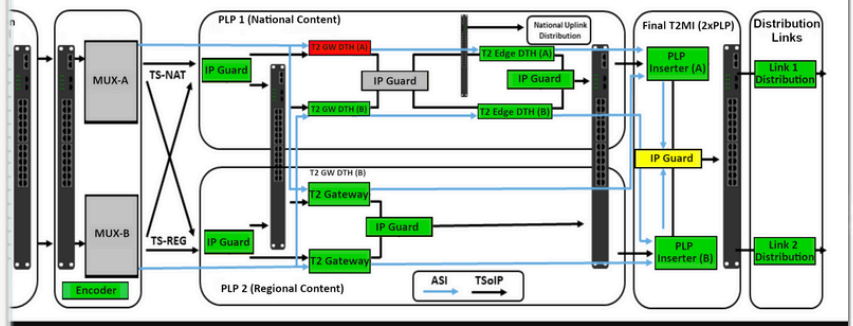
n

MUX-A

MUX-B

Encoder

TS-NAT

TS-REG

PLP 1 (National Content)

IP Guard

T2 GW DTH (A)

T2 GW DTH (B)

IP Guard

National Uplink Distribution

T2 Edge DTH (A)

IP Guard

T2 Edge DTH (B)

T2 GW DTH (B)

T2 Gateway

IP Guard

IP Guard

T2 Gateway

PLP 2 (Regional Content)

ASI

TSoIP

Final T2MI (2xPLP)

PLP Inserter (A)

IP Guard

PLP Inserter (B)

Distribution Links

Link 1 Distribution

Link 2 Distribution